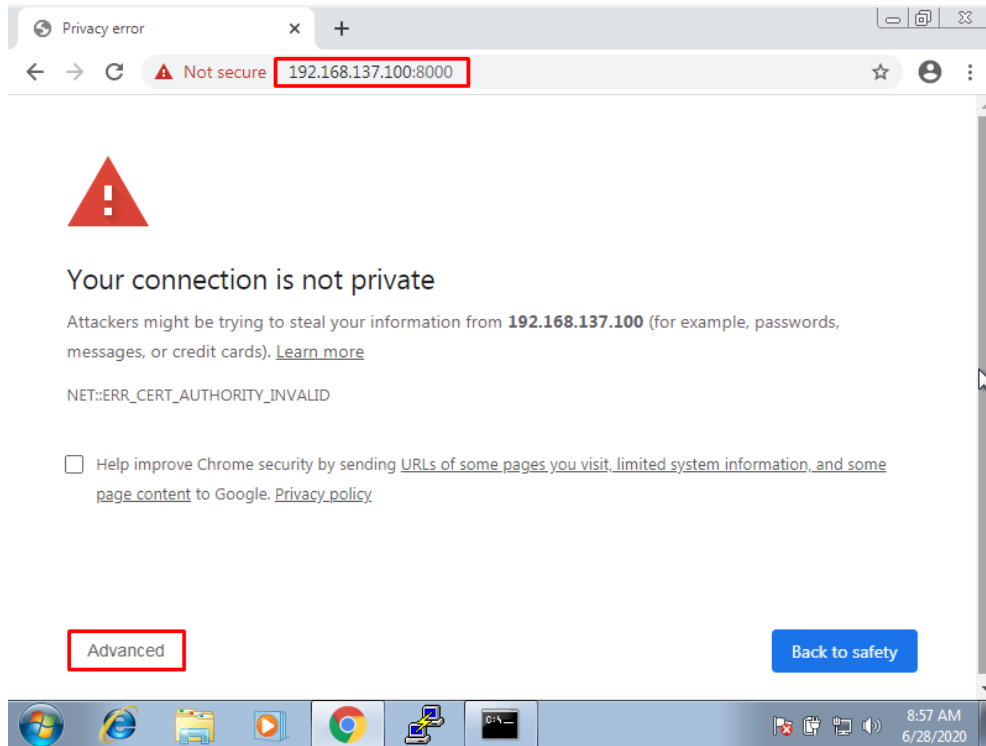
Privacy error

Not secure 192.168.137.100:8000

Your connection is not private

Attackers might be trying to steal your information from **192.168.137.100** (for example, passwords, messages, or credit cards). Learn more

NET::ERR_CERT_AUTHORITY_INVALID

Help improve Chrome security by sending URLs of some pages you visit, limited system information, and some page content to Google. Privacy policy

Advanced

Back to safety

C:\

8:57 AM
6/28/2020